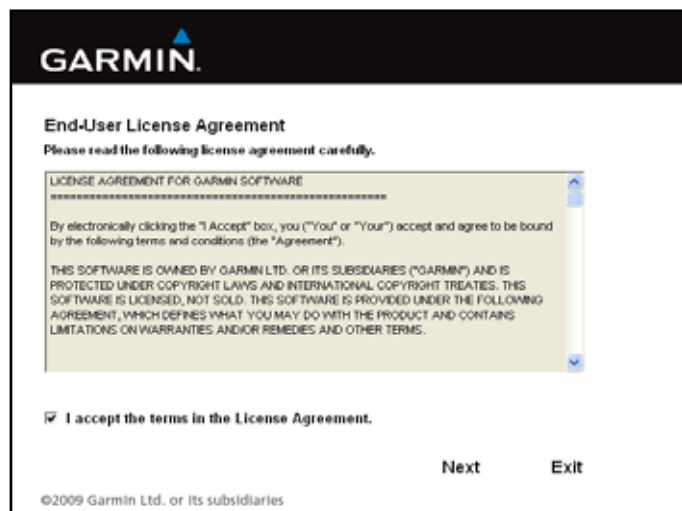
GARMIN.

End-User License Agreement

Please read the following license agreement carefully.

LICENSE AGREEMENT FOR GARMIN SOFTWARE
================================================

By electronically clicking the "I Accept" box, you ("You" or "Your") accept and agree to be bound by the following terms and conditions (the "Agreement").

THIS SOFTWARE IS OWNED BY GARMIN LTD. OR ITS SUBSIDIARIES ("GARMIN") AND IS PROTECTED UNDER COPYRIGHT LAWS AND INTERNATIONAL COPYRIGHT TREATIES. THIS SOFTWARE IS LICENSED, NOT SOLD. THIS SOFTWARE IS PROVIDED UNDER THE FOLLOWING AGREEMENT, WHICH DEFINES WHAT YOU MAY DO WITH THE PRODUCT AND CONTAINS LIMITATIONS ON WARRANTIES AND/OR REMEDIES AND OTHER TERMS.

I accept the terms in the License Agreement.

Next Exit

©2009 Garmin Ltd. or its subsidiaries